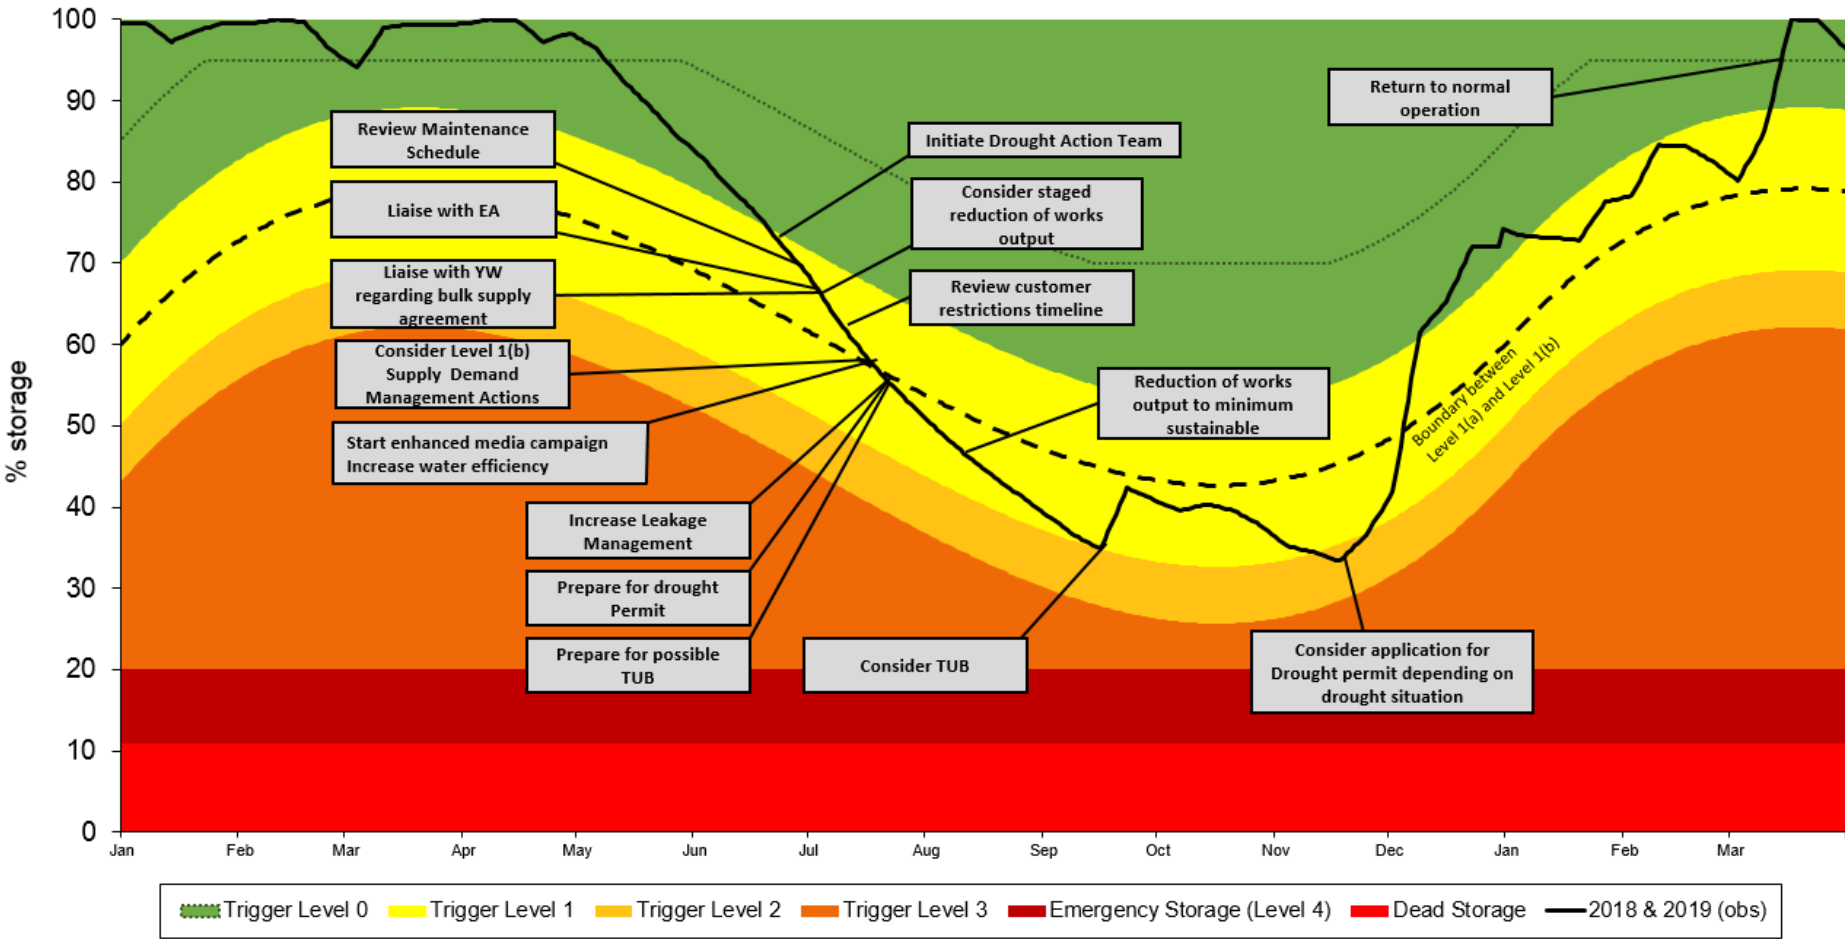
100
90
80
70
60
50
40
30
20
10
0

% storage

Review Maintenance Schedule

Liaise with EA

Liaise with YW regarding bulk supply agreement

Consider Level 1(b) Supply Demand Management Actions

Start enhanced media campaign Increase water efficiency

Increase Leakage Management

Prepare for drought Permit

Prepare for possible TUB

Initiate Drought Action Team

Consider staged reduction of works output

Review customer restrictions timeline

Reduction of works output to minimum sustainable

Consider TUB

Consider application for Drought permit depending on drought situation

Return to normal operation

Boundary between Level 1(a) and Level 1(b)

Jan Feb Mar Apr May Jun Jul Aug Sep Oct Nov Dec Jan Feb Mar

Trigger Level 0 Trigger Level 1 Trigger Level 2 Trigger Level 3 Emergency Storage (Level 4) Dead Storage 2018 & 2019 (obs)